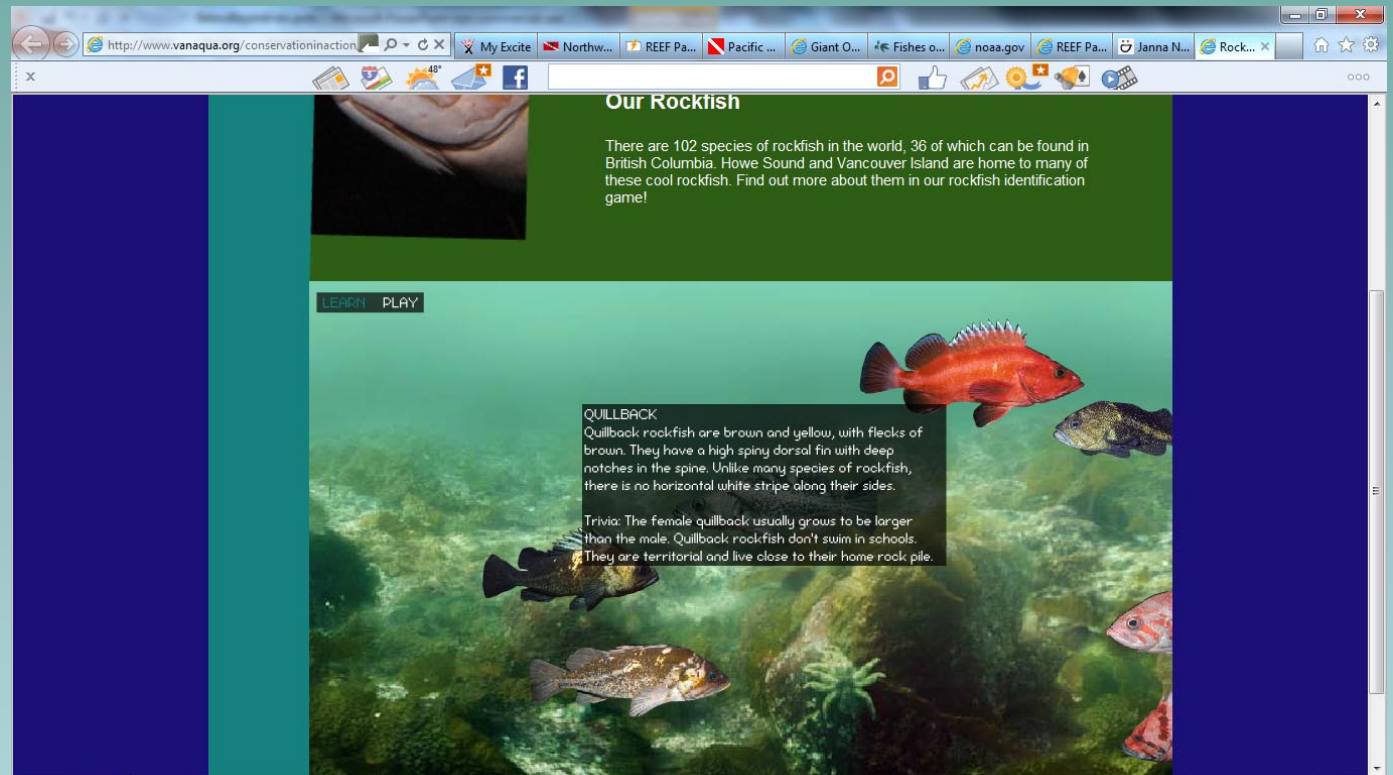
http://www.vanaqua.org/conservationinaction

My Excite | Northw... | REEF Pa... | Pacific ... | Giant O... | Fishes o... | noaa.gov | REEF Pa... | Janna N... | Rock...

48°

Our Rockfish

There are 102 species of rockfish in the world, 36 of which can be found in British Columbia. Howe Sound and Vancouver Island are home to many of these cool rockfish. Find out more about them in our rockfish identification game!

LEARN PLAY

QUILLBACK
Quillback rockfish are brown and yellow, with flecks of brown. They have a high spiny dorsal fin with deep notches in the spine. Unlike many species of rockfish, there is no horizontal white stripe along their sides.

Trivia: The female quillback usually grows to be larger than the male. Quillback rockfish don't swim in schools. They are territorial and live close to their home rock pile.